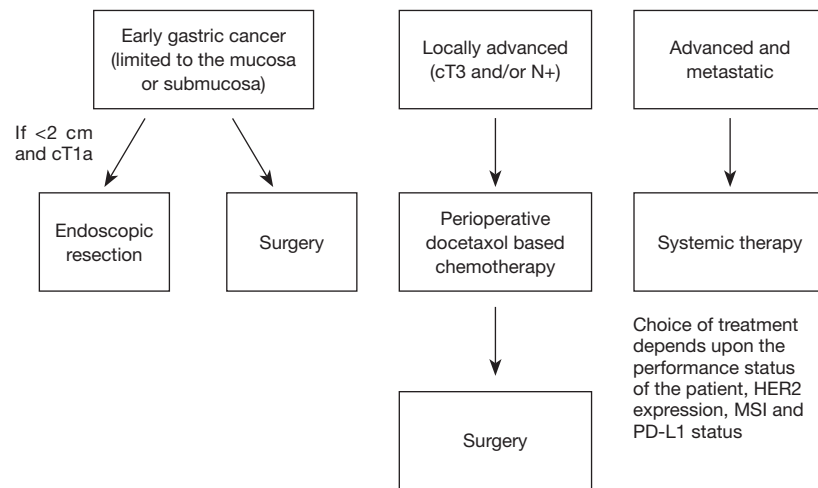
Early gastric cancer (limited to the mucosa or submucosa)

If <2 cm and cT1a

Endoscopic resection

Surgery

Locally advanced (cT3 and/or N+)

Perioperative docetaxol based chemotherapy

Surgery

Advanced and metastatic

Systemic therapy

Choice of treatment depends upon the performance status of the patient, HER2 expression, MSI and PD-L1 status